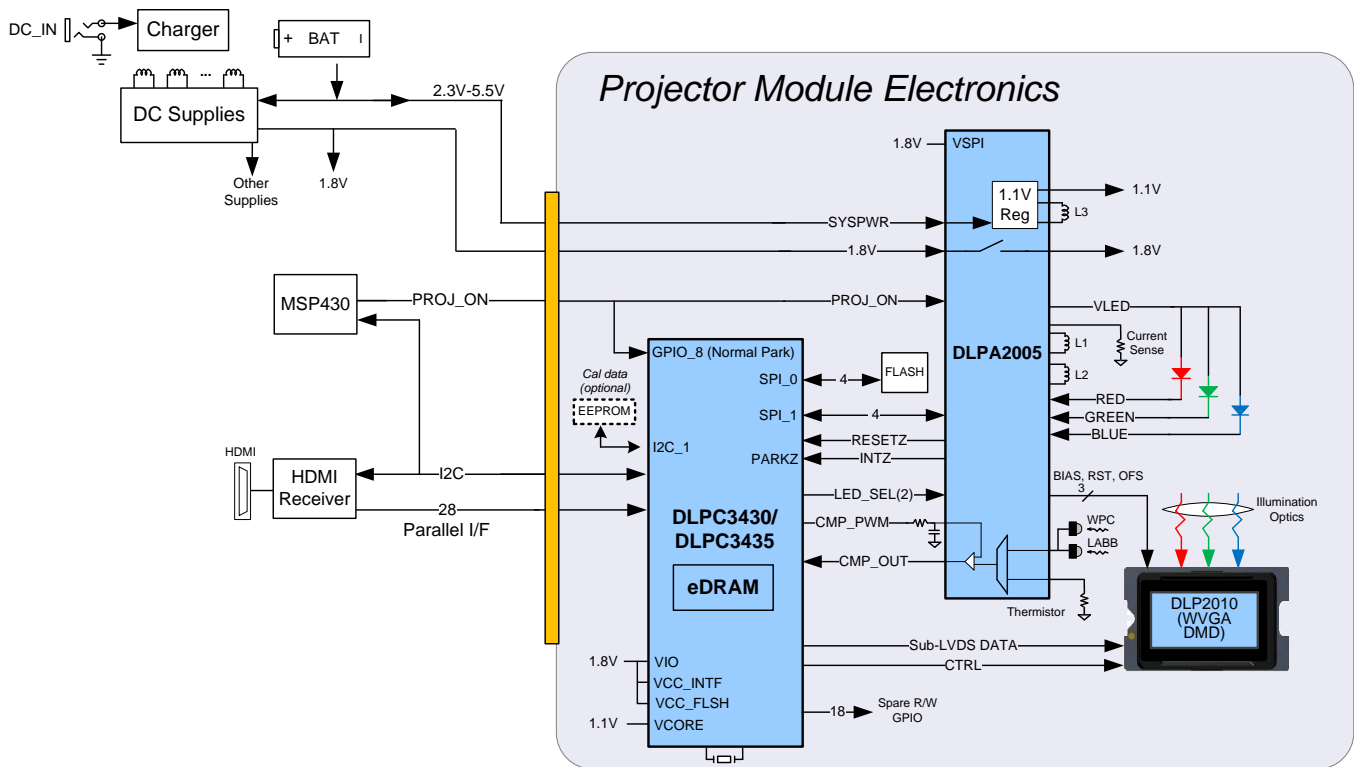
DC_IN
Charger
+ BAT
DC Supplies
2.3V-5.5V
Other Supplies
1.8V
Projector Module Electronics
1.8V VSPI
1.1V Reg
1.1V
L3
SYSPWR
1.8V
1.8V
MSP430
PROJ_ON
PROJ_ON
VLED
DLPA2005
L1
Current Sense
L2
GPIO_8 (Normal Park)
SPI_0
4
FLASH
Cal data (optional)
EEPROM
SPI_1
4
RED
GREEN
BLUE
I2C_1
RESETZ
PARKZ
INTZ
HDMI
HDMI Receiver
I2C
28
Parallel I/F
LED_SEL(2)
BIAS, RST, OFS
3
Illumination Optics
DLPC3430/ DLPC3435
CMP_PWM
WPC
LABB
CMP_OUT
eDRAM
Thermistor
DLP2010 (WVGA DMD)
Sub-LVDS DATA
CTRL
1.8V VIO
VCC_INTF
VCC_FLSH
1.1V VCORE
18
Spare R/W GPIO